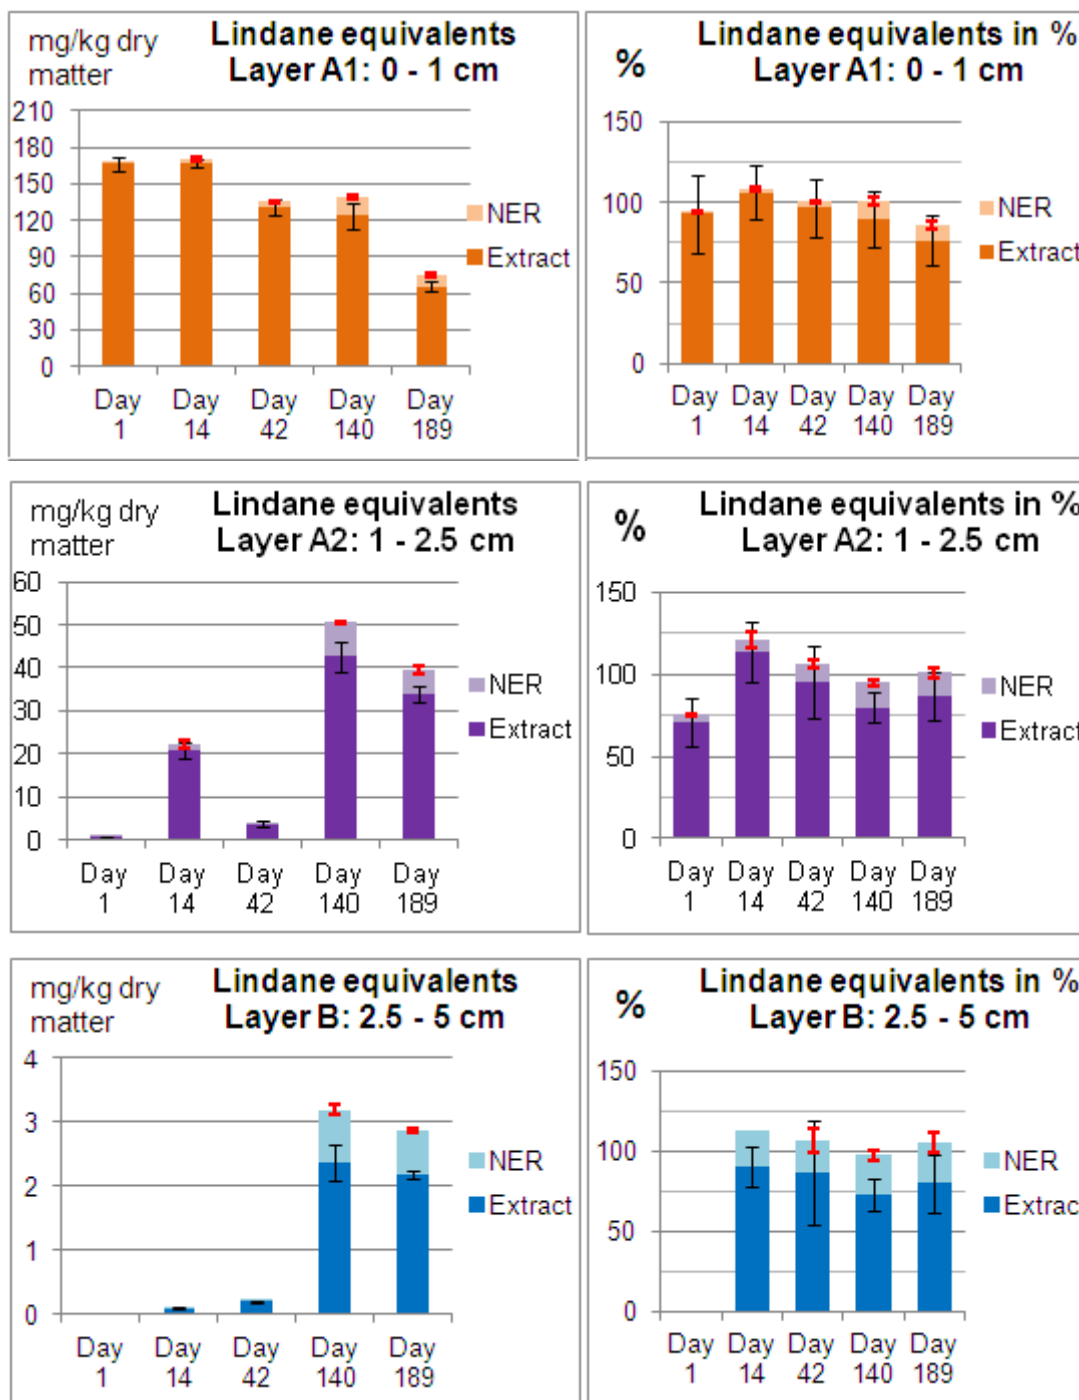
mg/kg dry matter

Lindane equivalents
Layer A1: 0 - 1 cm

210
180
150
120
90
60
30
0

NER
Extract

Day 1
Day 14
Day 42
Day 140
Day 189

%

Lindane equivalents in %
Layer A1: 0 - 1 cm

150
100
50
0

NER
Extract

Day 1
Day 14
Day 42
Day 140
Day 189

mg/kg dry matter

Lindane equivalents
Layer A2: 1 - 2.5 cm

60
50
40
30
20
10
0

NER
Extract

Day 1
Day 14
Day 42
Day 140
Day 189

%

Lindane equivalents in %
Layer A2: 1 - 2.5 cm

150
100
50
0

NER
Extract

Day 1
Day 14
Day 42
Day 140
Day 189

mg/kg dry matter

Lindane equivalents
Layer B: 2.5 - 5 cm

4
3
2
1
0

NER
Extract

Day 1
Day 14
Day 42
Day 140
Day 189

%

Lindane equivalents in %
Layer B: 2.5 - 5 cm

150
100
50
0

NER
Extrac

Day 1
Day 14
Day 42
Day 140
Day 189